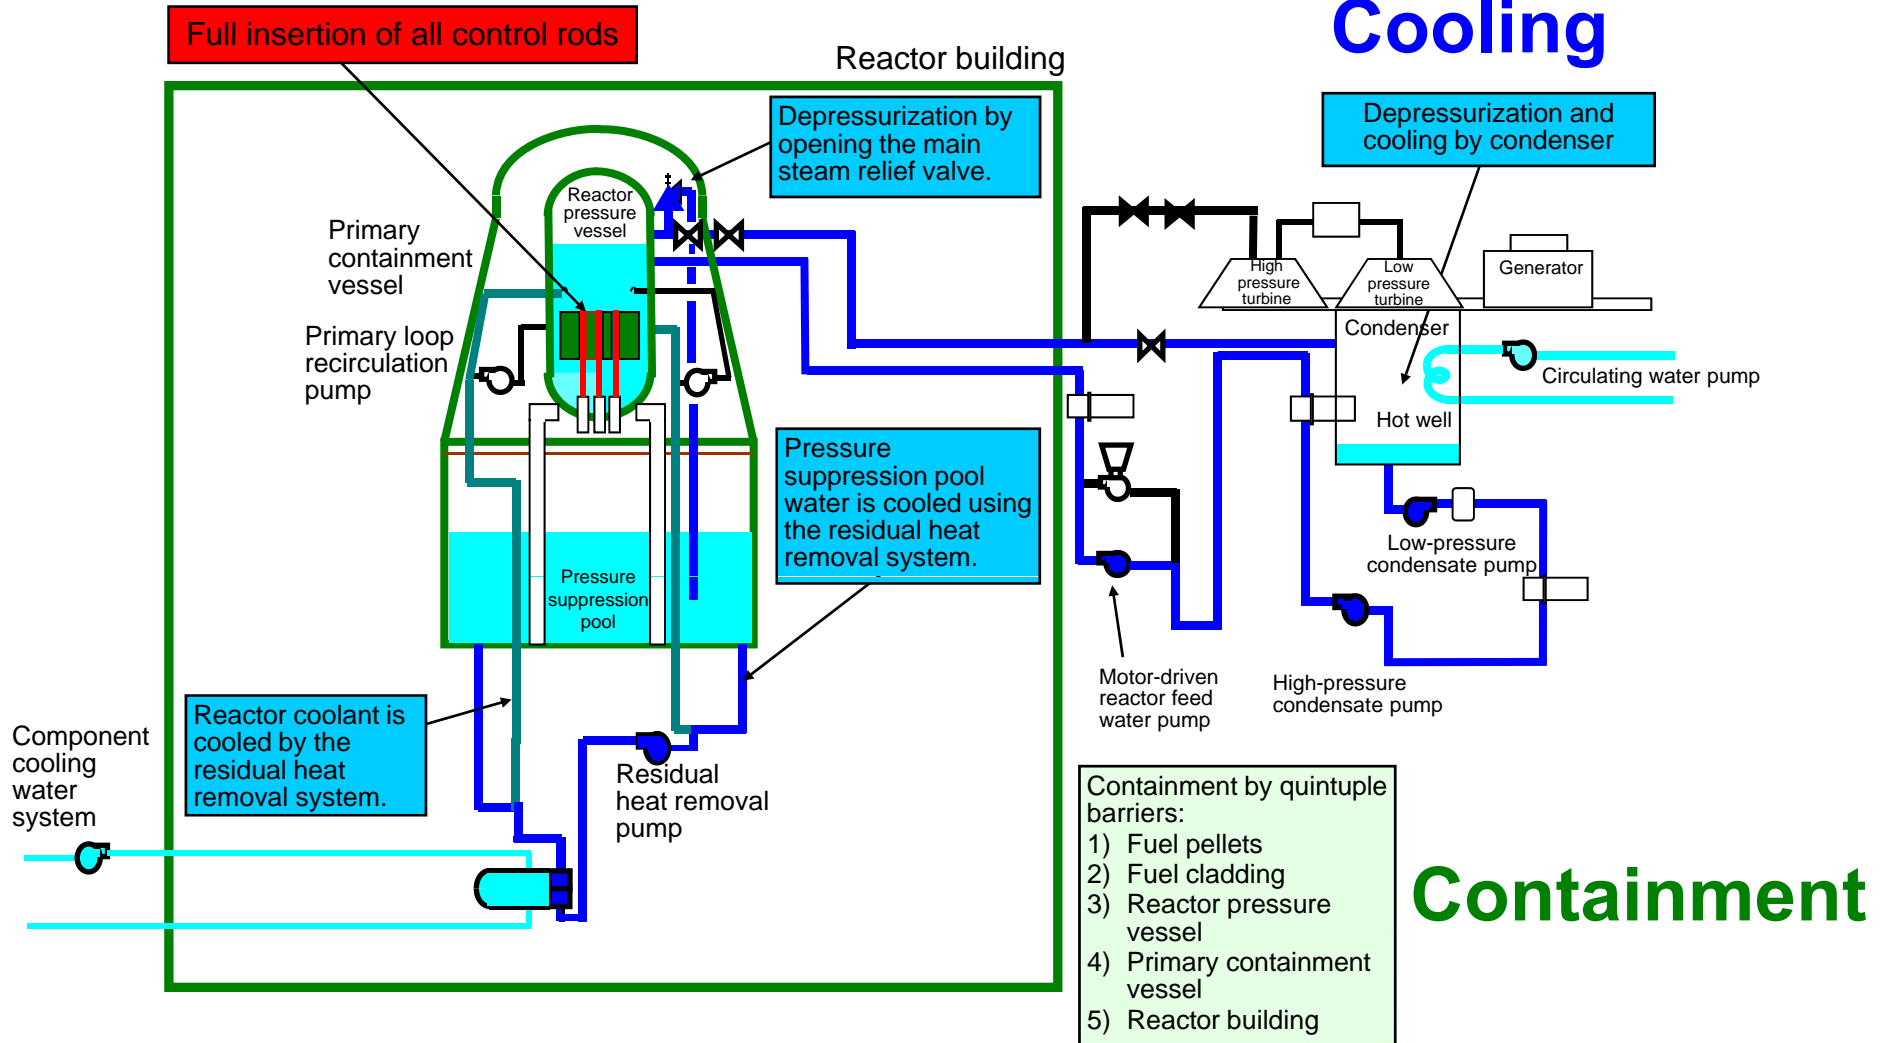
Full insertion of all control rods

Reactor building

Cooling

Depressurization by opening the main steam relief valve.

Depressurization and cooling by condenser

Reactor pressure vessel

Primary containment vessel

Primary loop recirculation pump

High pressure turbine

Low pressure turbine

Generator

Condenser

Circulating water pump

Hot well

Pressure suppression pool water is cooled using the residual heat removal system.

Pressure suppression pool

Low-pressure condensate pump

Motor-driven reactor feed water pump

High-pressure condensate pump

Reactor coolant is cooled by the residual heat removal system.

Component cooling water system

Residual heat removal pump

Containment by quintuple barriers:
1) Fuel pellets
2) Fuel cladding
3) Reactor pressure vessel
4) Primary containment vessel
5) Reactor building

Containment